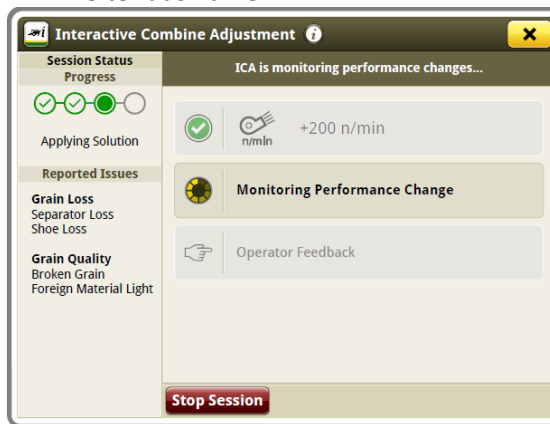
Interactive Combine Adjustment

Session Status
Progress

Applying Solution

Reported Issues

Grain Loss
Separator Loss
Shoe Loss

Grain Quality
Broken Grain
Foreign Material Light

ICA is monitoring performance changes...

n/min +200 n/min

Monitoring Performance Change

Operator Feedback

Stop Session